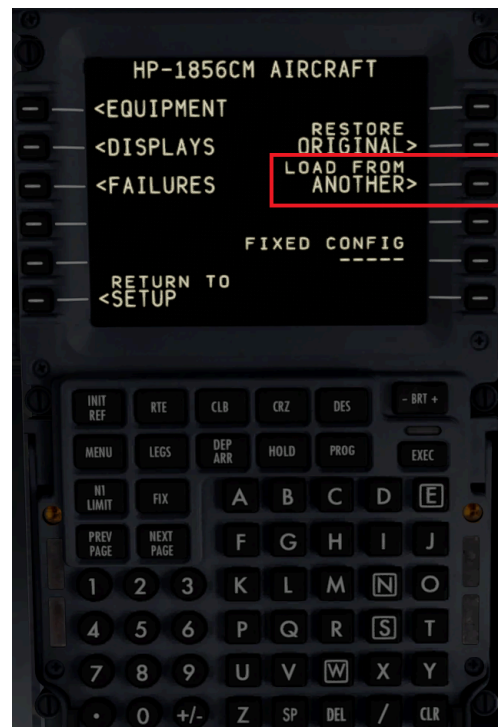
HP-1856CM AIRCRAFT

<EQUIPMENT

<DISPLAYS

RESTORE
ORIGINAL>

<FAILURES

LOAD FROM
ANOTHER>

FIXED CONFIG
-----

RETURN TO
<SETUP

INIT REF
RTE
CLB
CRZ
DES
- BRT +
MENU
LEGS
DEP ARR
HOLD
PROG
EXEC
N1 LIMIT
FIX
A
B
C
D
E
PREV PAGE
NEXT PAGE
F
G
H
I
J
1
2
3
K
L
M
N
O
4
5
6
P
Q
R
S
T
7
8
9
U
V
W
X
Y
.
0
+/-
Z
SP
DEL
/
CLR